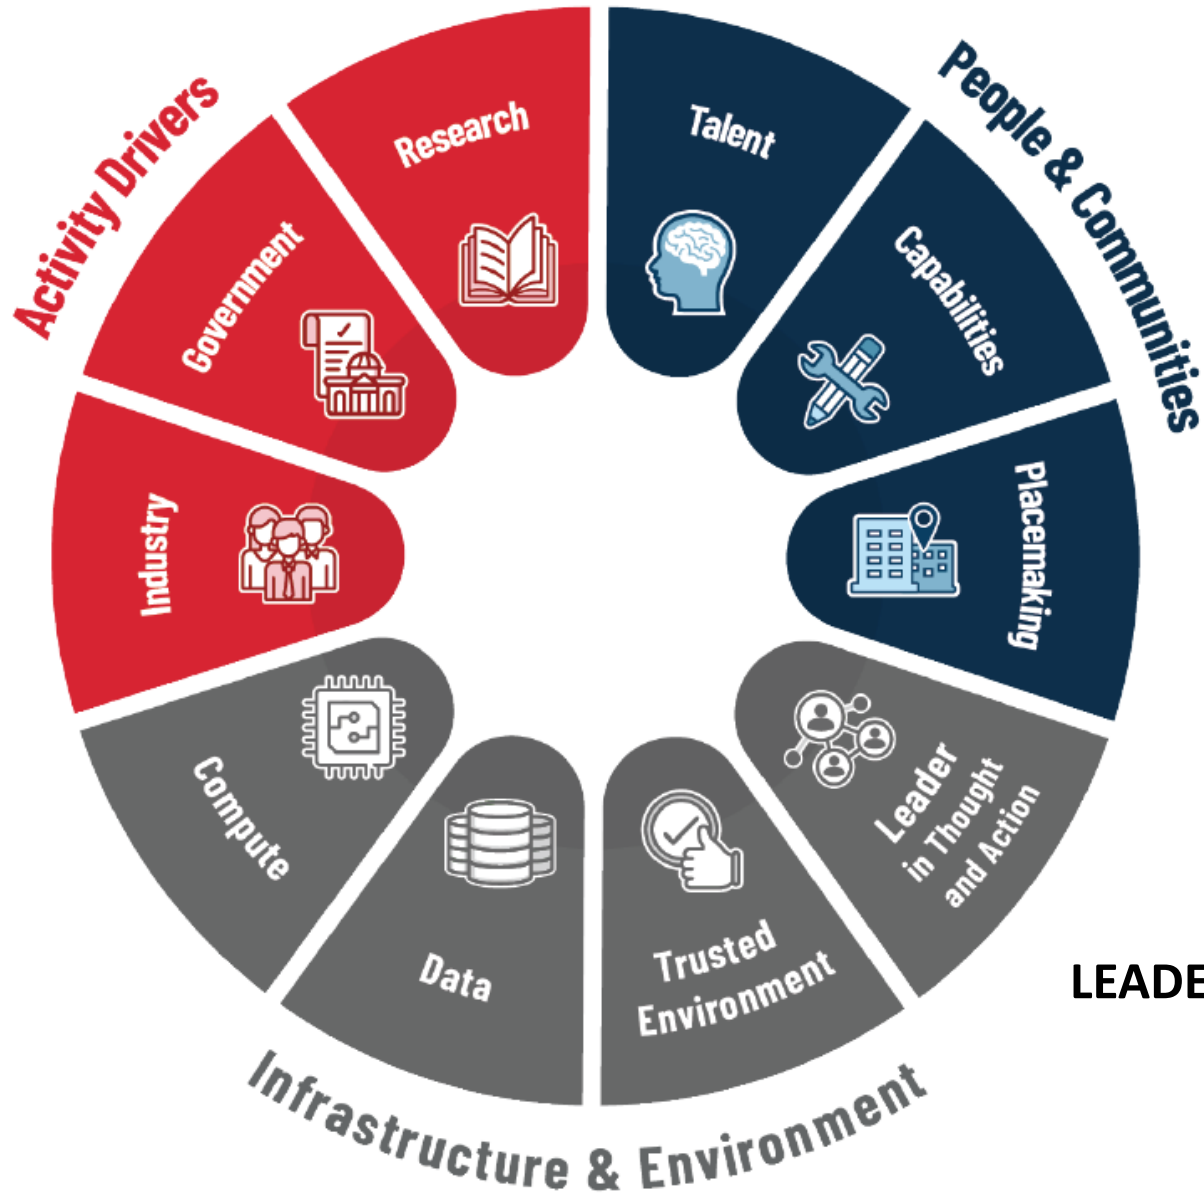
Activity Drivers

Research

Government

Industry

People & Communities

Talent

Capabilities

Placemaking

Leader in Thought and Action

Trusted Environment

Data

Compute

Infrastructure & Environment

LEADE